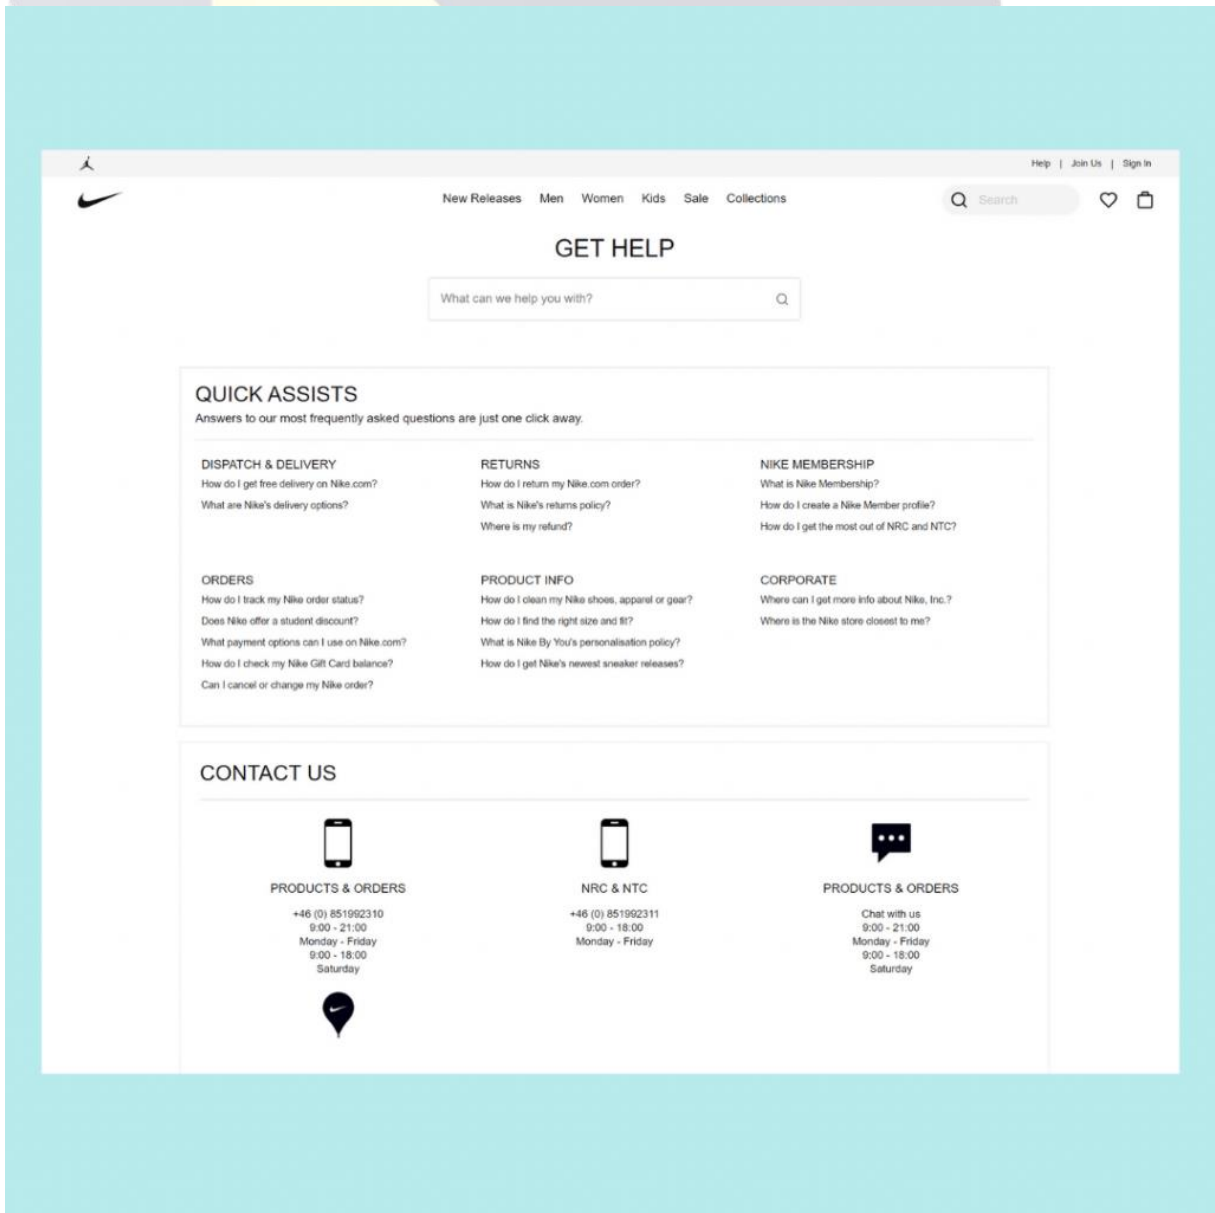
Help | Join Us | Sign In

New Releases Men Women Kids Sale Collections

Search

GET HELP

What can we help you with?

QUICK ASSISTS
Answers to our most frequently asked questions are just one click away.

DISPATCH & DELIVERY
How do I get free delivery on Nike.com?
What are Nike's delivery options?

RETURNS
How do I return my Nike.com order?
What is Nike's returns policy?
Where is my refund?

NIKE MEMBERSHIP
What is Nike Membership?
How do I create a Nike Member profile?
How do I get the most out of NRC and NTC?

ORDERS
How do I track my Nike order status?
Does Nike offer a student discount?
What payment options can I use on Nike.com?
How do I check my Nike Gift Card balance?
Can I cancel or change my Nike order?

PRODUCT INFO
How do I clean my Nike shoes, apparel or gear?
How do I find the right size and fit?
What is Nike By You's personalisation policy?
How do I get Nike's newest sneaker releases?

CORPORATE
Where can I get more info about Nike, Inc.?
Where is the Nike store closest to me?

CONTACT US

PRODUCTS & ORDERS
+46 (0) 851992310
9:00 - 21:00
Monday - Friday
9:00 - 18:00
Saturday

NRC & NTC
+46 (0) 851992311
9:00 - 18:00
Monday - Friday

PRODUCTS & ORDERS
Chat with us
9:00 - 21:00
Monday - Friday
9:00 - 18:00
Saturday